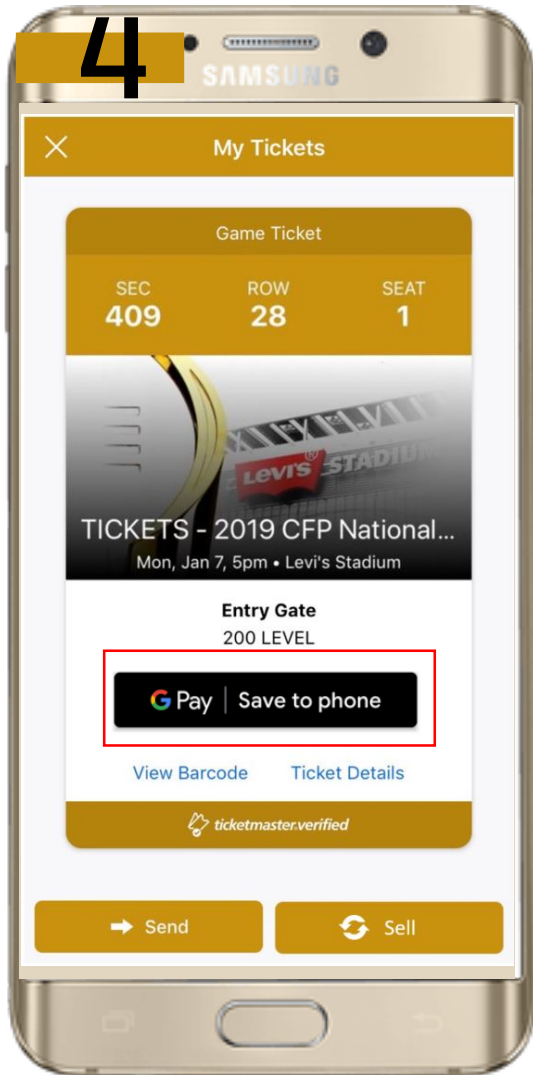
4

SAMSUNG

My Tickets

Game Ticket

| SEC | ROW | SEAT |
|---|---|---|
| 409 | 28 | 1 |

Levi's STADIUM

TICKETS - 2019 CFP National...

Mon, Jan 7, 5pm • Levi's Stadium

Entry Gate

200 LEVEL

G Pay | Save to phone

View Barcode Ticket Details

ticketmaster.verified

Send Sell